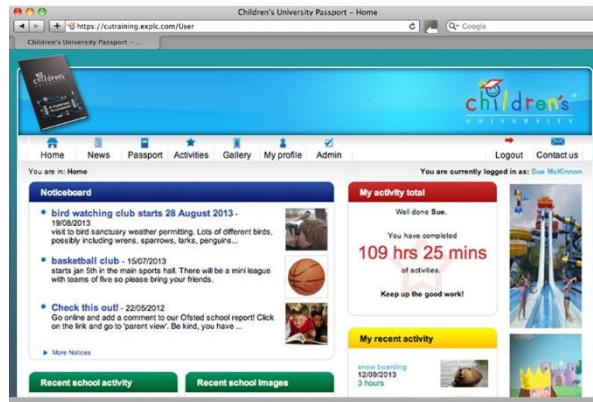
Children's University Passport – Home

https://cutraining.explc.com/User

Q• Google

Children's University Passport – ...

children's UNIVERSITY

Home News Passport Activities Gallery My profile Admin Logout Contact us

You are in: Home

You are currently logged in as: Sue McKinnon

Noticeboard

bird watching club starts 28 August 2013 - 19/08/2013
visit to bird sanctuary weather permitting. Lots of different birds, possibly including wrens, sparrows, larks, penguins...

basketball club - 15/07/2013
starts jan 5th in the main sports hall. There will be a mini league with teams of five so please bring your friends.

Check this out! - 22/05/2012
Go online and add a comment to our Ofsted school report! Click on the link and go to 'parent view'. Be kind, you have ...

More Notices

My activity total

Well done Sue.

You have completed

109 hrs 25 mins

of activities.

Keep up the good work!

My recent activity

snow boarding
12/09/2013
3 hours

Recent school activity

Recent school images